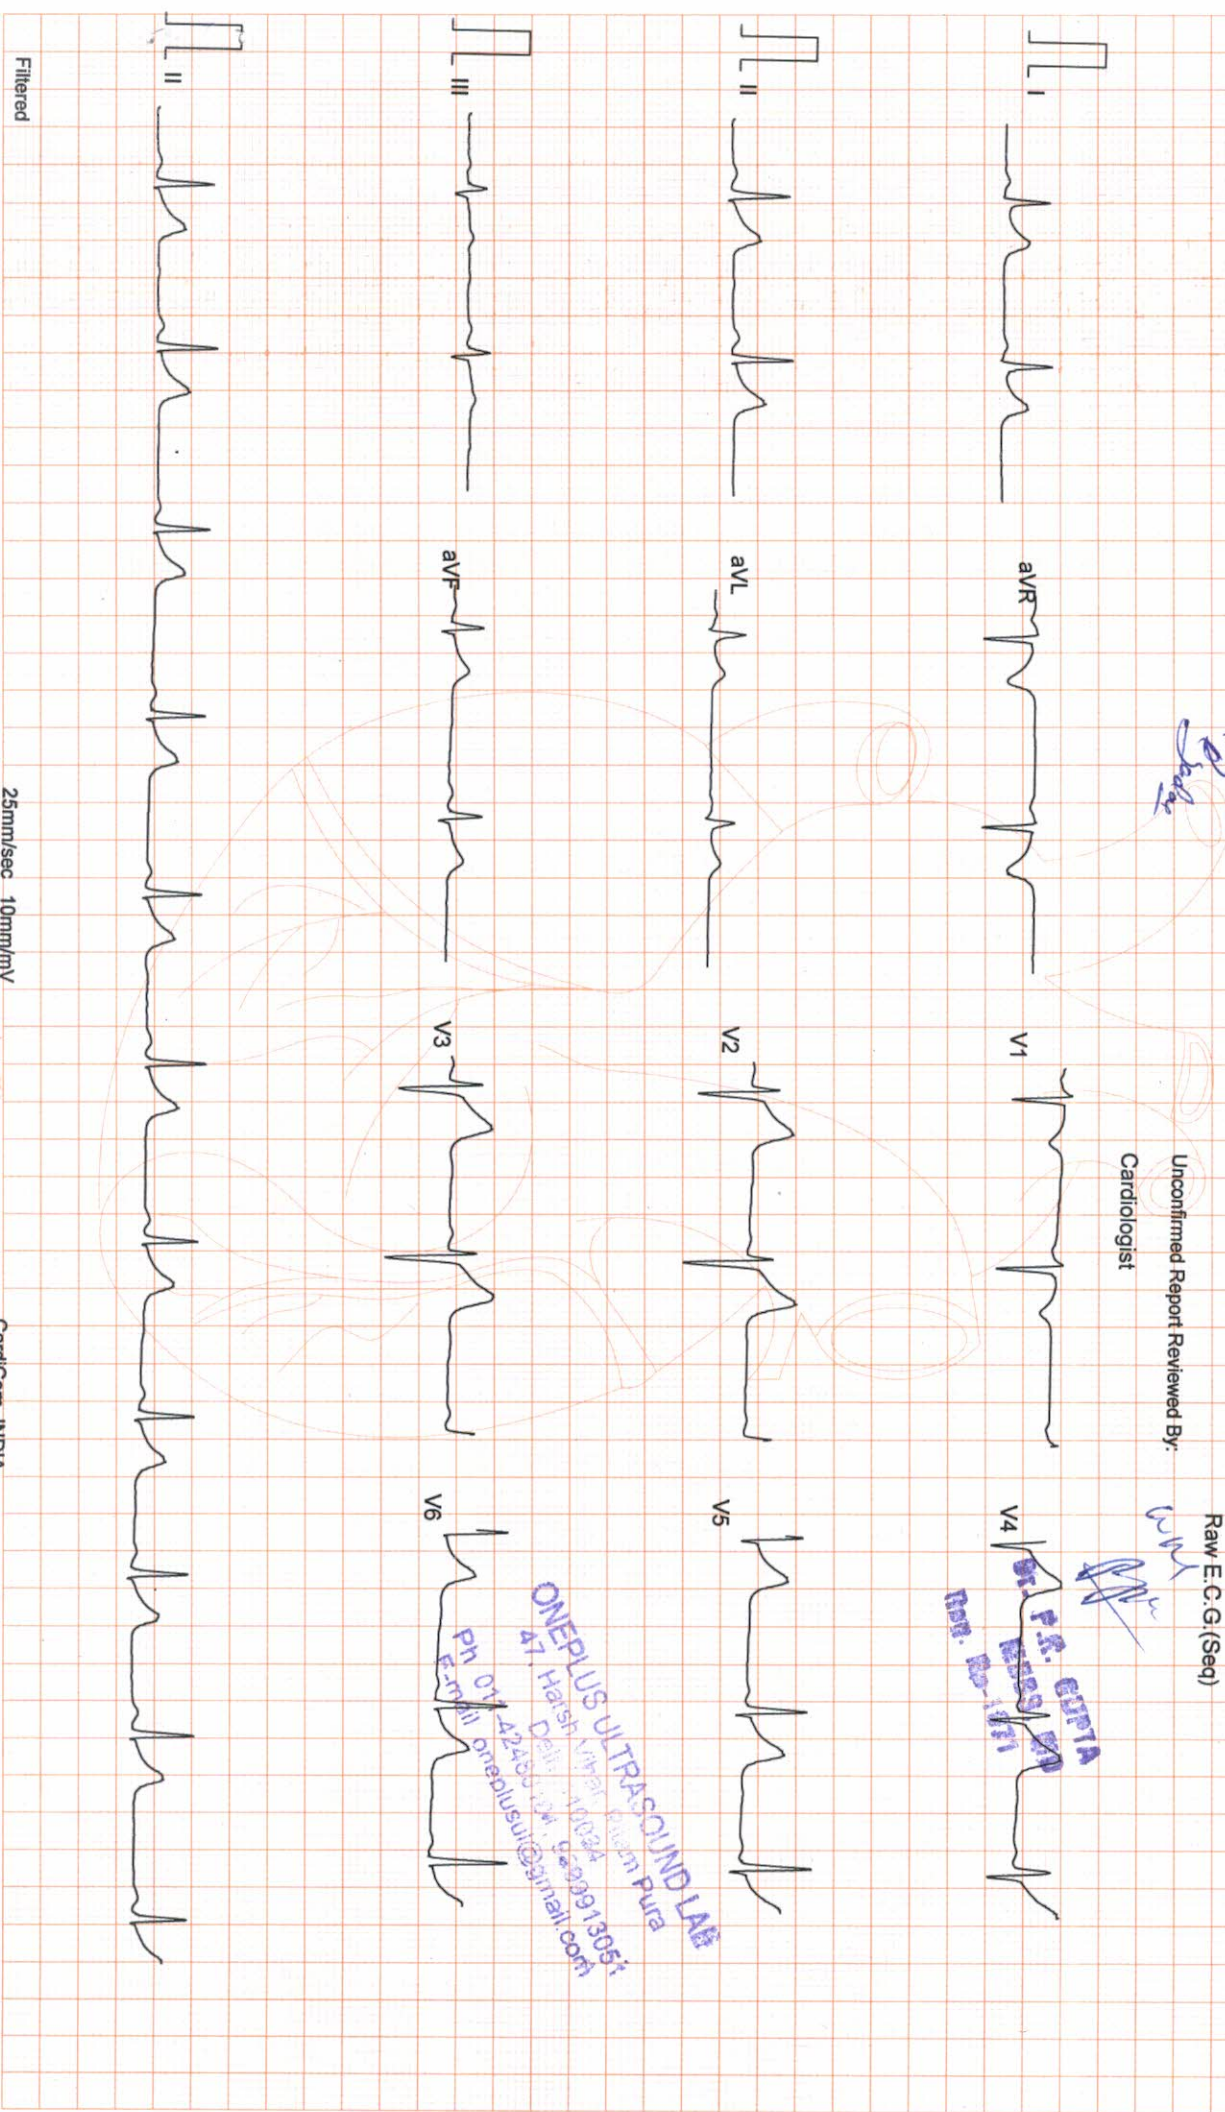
Raw E.C.G.(Seq)

Unconfirmed Report Reviewed By:

Cardiologist

Dr. P.R. GUPTA
MBBS MD
Regn. No.-1071

ONEPLUS ULTRASOUND LAB
47, Harsh Vihar, Pitam Pura
Delhi-110034
Ph 011-4245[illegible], 9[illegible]91305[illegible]
E-mail oneplusul@gmail.com

I
aVR
V1
V4

II
aVL
V2
V5

III
aVF
V3
V6

II

Filtered

25mm/sec 10mm/mV

CardiCare INDIA